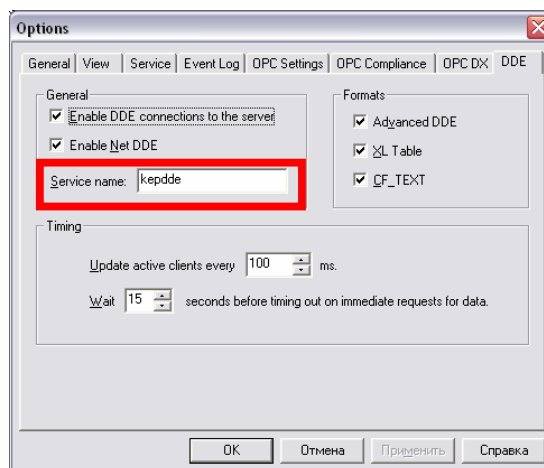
Options

General | View | Service | Event Log | OPC Settings | OPC Compliance | OPC DX | DDE

General

Enable DDE connections to the server

Enable Net DDE

Service name: kepdde

Formats

Advanced DDE

XL Table

CF_TEXT

Timing

Update active clients every 100 ms.

Wait 15 seconds before timing out on immediate requests for data.

OK | Отмена | Применить | Справка